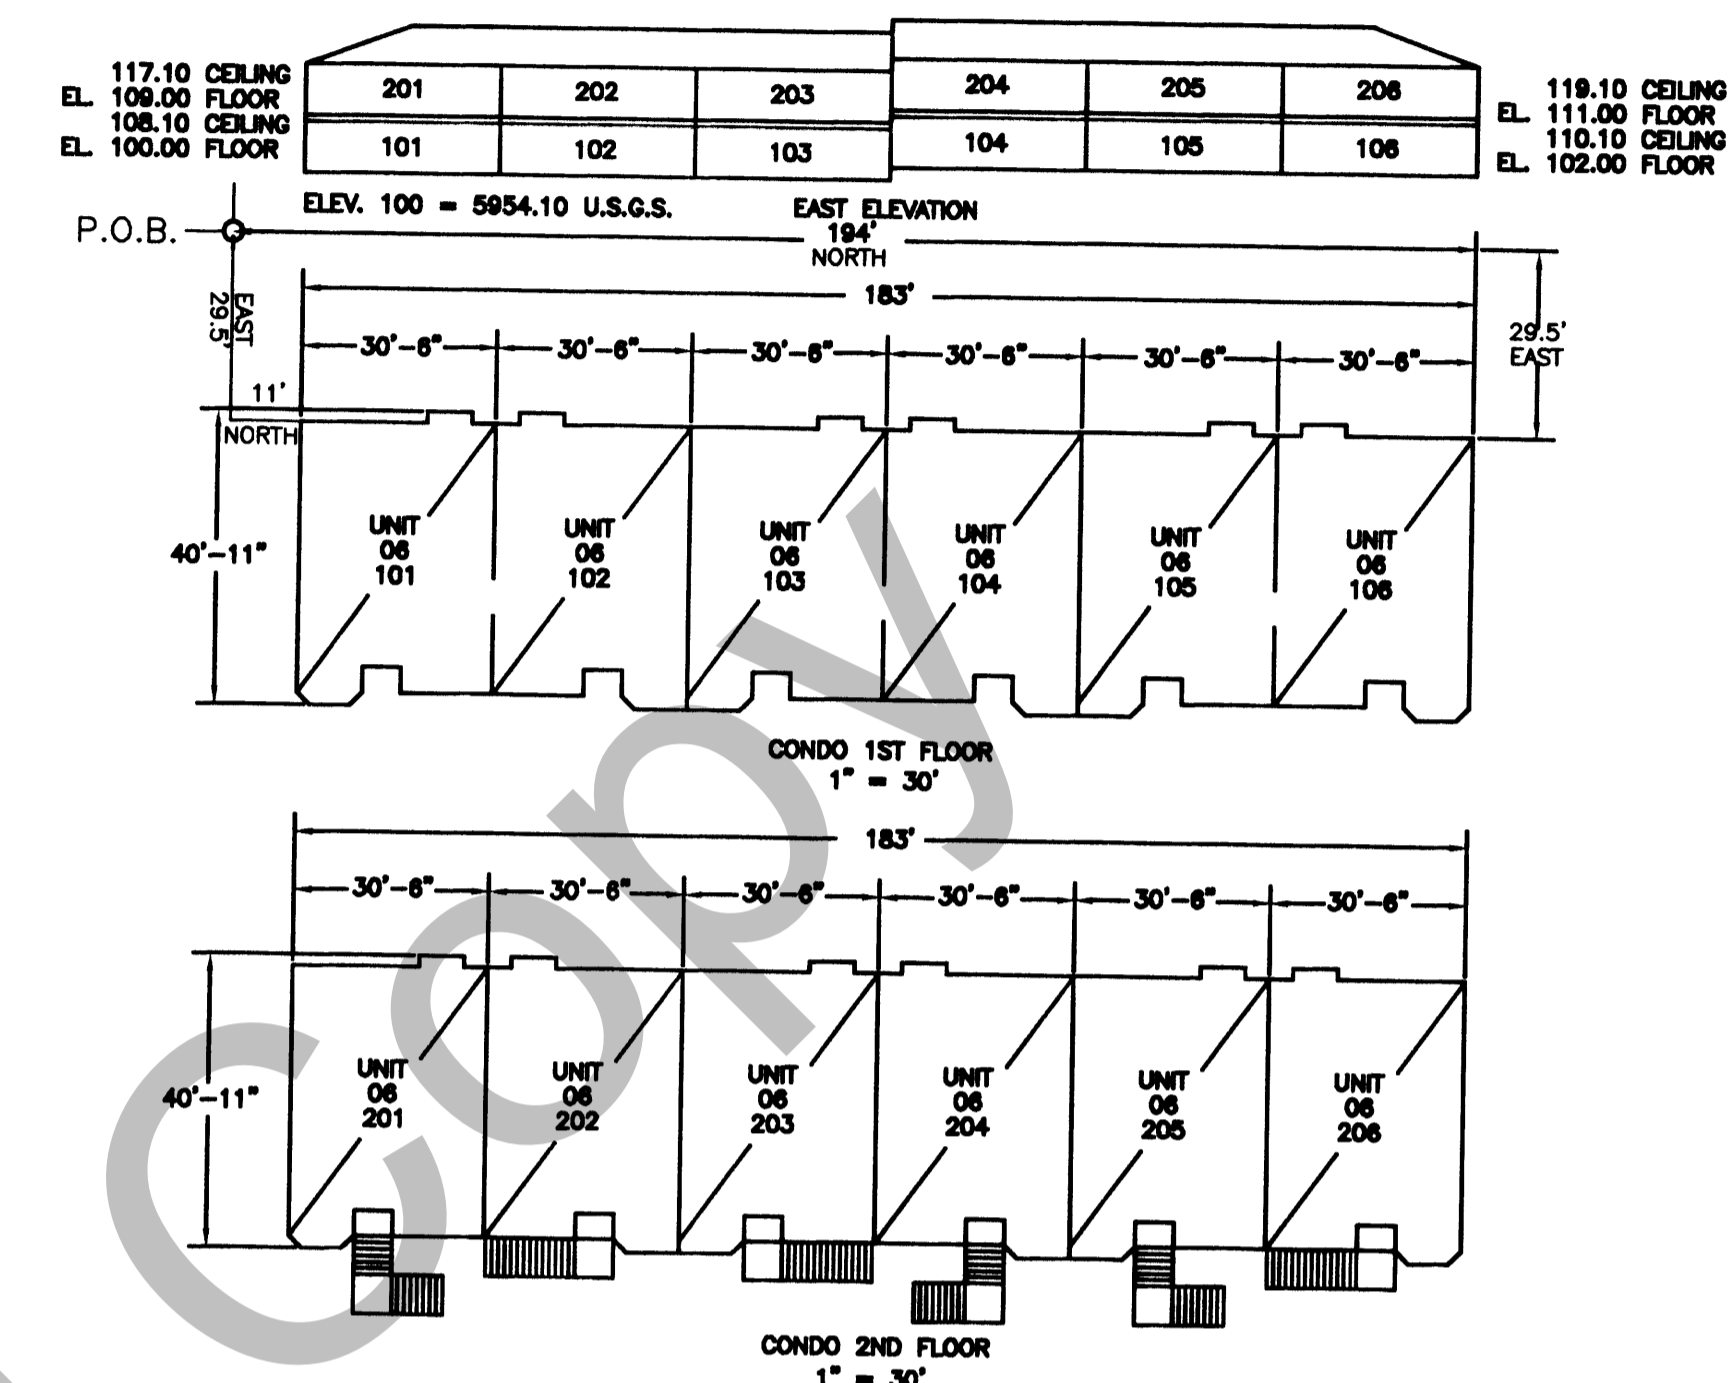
117.10 CEILING
EL. 109.00 FLOOR
108.10 CEILING
EL. 100.00 FLOOR

| 201 | 202 | 203 | 204 | 205 | 206 |
|---|---|---|---|---|---|
| 101 | 102 | 103 | 104 | 105 | 106 |

119.10 CEILING
EL. 111.00 FLOOR
110.10 CEILING
EL. 102.00 FLOOR

ELEV. 100 = 5954.10 U.S.G.S.

EAST ELEVATION

P.O.B.

194'
NORTH

29.5'
EAST

183'

30'-6" 30'-6" 30'-6" 30'-6" 30'-6" 30'-6"

29.5'
EAST

11'
NORTH

40'-11"

UNIT 06 101
UNIT 06 102
UNIT 06 103
UNIT 06 104
UNIT 06 105
UNIT 06 106

CONDO 1ST FLOOR
1" = 30'

183'

30'-6" 30'-6" 30'-6" 30'-6" 30'-6" 30'-6"

40'-11"

UNIT 06 201
UNIT 06 202
UNIT 06 203
UNIT 06 204
UNIT 06 205
UNIT 06 206

CONDO 2ND FLOOR
1" = 30'

COPY